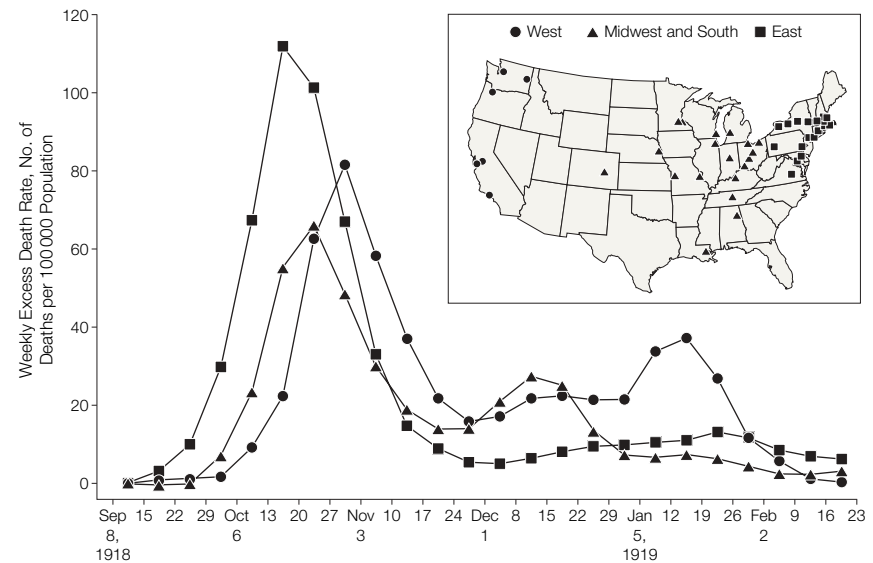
West Midwest and South East

Weekly Excess Death Rate, No. of Deaths per 100 000 Population

120
100
80
60
40
20
0

Sep 8, 1918 15 22 29 Oct 6 13 20 27 Nov 3 10 17 24 Dec 1 8 15 22 29 Jan 5, 1919 12 19 26 Feb 2 9 16 23